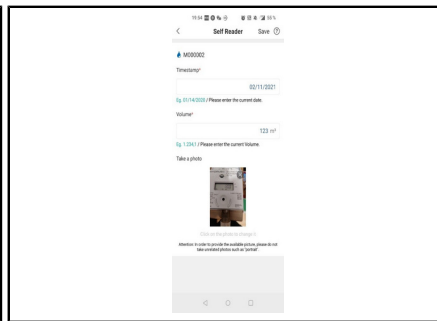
19:54 ▣ ◉ ⇆ ◈ ◎ ⊘ ⁂ ◢ 55%

<

Self Reader

Save ?

M080002

Timestamp*

02/11/2021

Eg. 01/14/2020 / Please enter the current date.

Volume*

123 m³

Eg. 1,234.1 / Please enter the current Volume

Take a photo

Click on the photo to change it

Attention: In order to provide the available picture, please do not take unrelated photos such as "portrait"